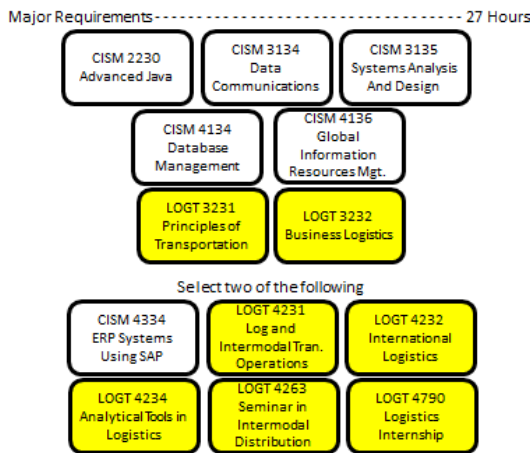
Major Requirements------------------------------------------------ 27 Hours

CISM 2230 Advanced Java

CISM 3134 Data Communications

CISM 3135 Systems Analysis And Design

CISM 4134 Database Management

CISM 4136 Global Information Resources Mgt.

LOGT 3231 Principles of Transportation

LOGT 3232 Business Logistics

Select two of the following

CISM 4334 ERP Systems Using SAP

LOGT 4231 Log and Intermodal Tran. Operations

LOGT 4232 International Logistics

LOGT 4234 Analytical Tools in Logistics

LOGT 4263 Seminar in Intermodal Distribution

LOGT 4790 Logistics Internship